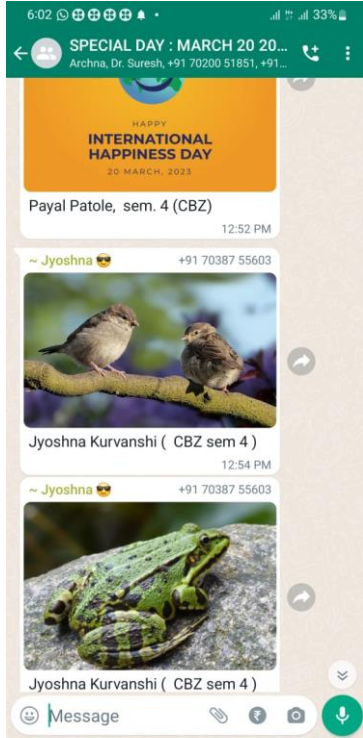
6:02 33%

SPECIAL DAY : MARCH 20 20...
Archna, Dr. Suresh, +91 70200 51851, +91...

HAPPY
INTERNATIONAL HAPPINESS DAY
20 MARCH, 2023

Payal Patole, sem. 4 (CBZ)

12:52 PM

~ Jyoshna 😎 +91 70387 55603

Jyoshna Kurvanshi ( CBZ sem 4 )

12:54 PM

~ Jyoshna 😎 +91 70387 55603

Jyoshna Kurvanshi ( CBZ sem 4 )

Message